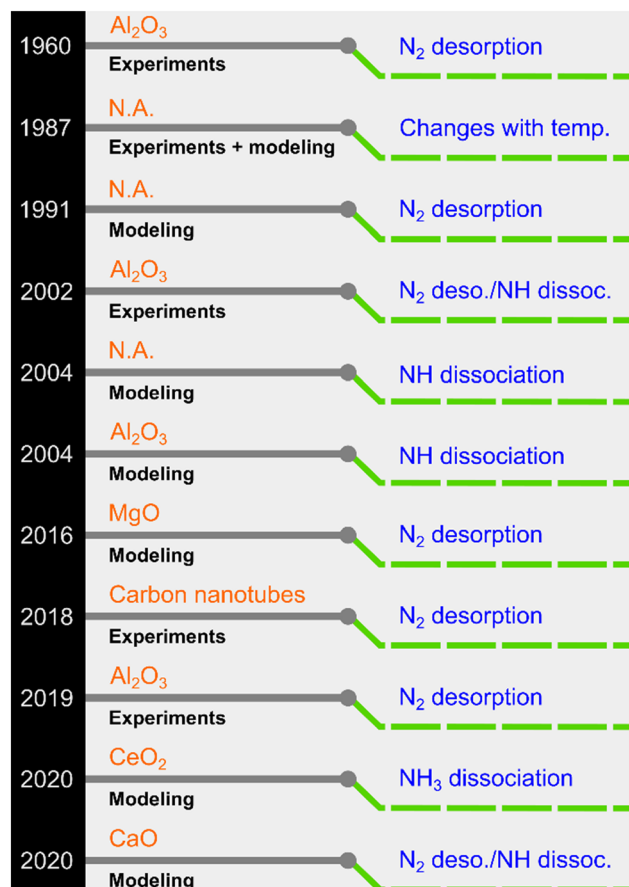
1960
$Al_2O_3$
Experiments
$N_2$ desorption

1987
N.A.
Experiments + modeling
Changes with temp.

1991
N.A.
Modeling
$N_2$ desorption

2002
$Al_2O_3$
Experiments
$N_2$ deso./NH dissoc.

2004
N.A.
Modeling
NH dissociation

2004
$Al_2O_3$
Modeling
NH dissociation

2016
MgO
Modeling
$N_2$ desorption

2018
Carbon nanotubes
Experiments
$N_2$ desorption

2019
$Al_2O_3$
Experiments
$N_2$ desorption

2020
$CeO_2$
Modeling
$NH_3$ dissociation

2020
CaO
Modeling
$N_2$ deso./NH dissoc.